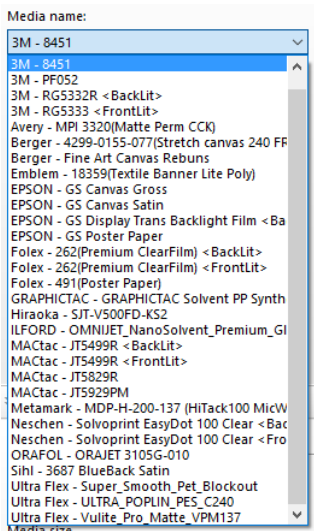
Media name:

3M - 8451

3M - 8451
3M - PF052
3M - RG5332R <BackLit>
3M - RG5333 <FrontLit>
Avery - MPI 3320(Matte Perm CCK)
Berger - 4299-0155-077(Stretch canvas 240 FR
Berger - Fine Art Canvas Rebuns
Emblem - 18359(Textile Banner Lite Poly)
EPSON - GS Canvas Gross
EPSON - GS Canvas Satin
EPSON - GS Display Trans Backlight Film <Ba
EPSON - GS Poster Paper
Folex - 262(Premium ClearFilm) <BackLit>
Folex - 262(Premium ClearFilm) <FrontLit>
Folex - 491(Poster Paper)
GRAPHICTAC - GRAPHICTAC Solvent PP Synth
Hiraoka - SJT-V500FD-KS2
ILFORD - OMNIJET_NanoSolvent_Premium_Gl
MACtac - JT5499R <BackLit>
MACtac - JT5499R <FrontLit>
MACtac - JT5829R
MACtac - JT5929PM
Metamark - MDP-H-200-137 (HiTack100 MicW
Neschen - Solvoprint EasyDot 100 Clear <Ba
Neschen - Solvoprint EasyDot 100 Clear <Fro
ORAFOL - ORAJET 3105G-010
Sihl - 3687 BlueBack Satin
Ultra Flex - Super_Smooth_Pet_Blockout
Ultra Flex - ULTRA_POPLIN_PES_C240
Ultra Flex - Vulite_Pro_Matte_VPM137

Media size